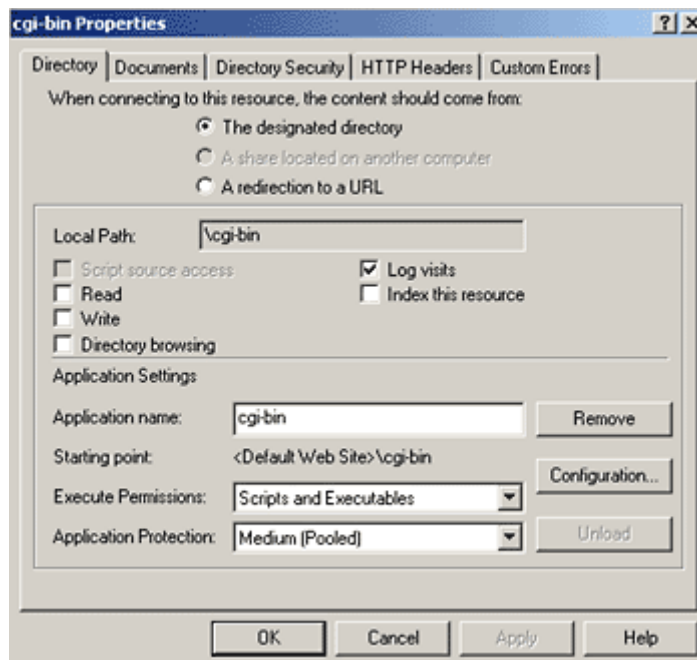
cgi-bin Properties

?X

Directory | Documents | Directory Security | HTTP Headers | Custom Errors

When connecting to this resource, the content should come from:

The designated directory

A share located on another computer

A redirection to a URL

Local Path: \cgi-bin

Script source access

Read

Write

Directory browsing

Log visits

Index this resource

Application Settings

Application name: cgi-bin

Remove

Starting point: <Default Web Site>\cgi-bin

Configuration...

Execute Permissions: Scripts and Executables

Application Protection: Medium (Pooled)

Unload

OK

Cancel

Apply

Help